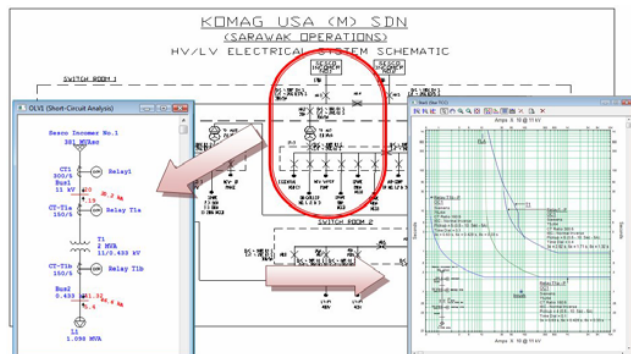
KOMAG USA (M) SDN
(SARAWAK OPERATIONS)
HV/LV ELECTRICAL SYSTEM SCHEMATIC

SWITCH ROOM 1

OLV1 (Short-Circuit Analysis)

Sesco Incomer No.1
301 MVAsc

CT1
300/5
Bus1
11 kV

Relay1

CT-T1a
150/5

Relay T1a

T1
2 MVA
11/0.433 kV

CT-T1b
150/5

Relay T1b

Bus2
0.433

L1
1.098 MVA

SWITCH ROOM 2

Amps X 10 @ 11 kV

Seconds

Amps X 10 @ 11 kV